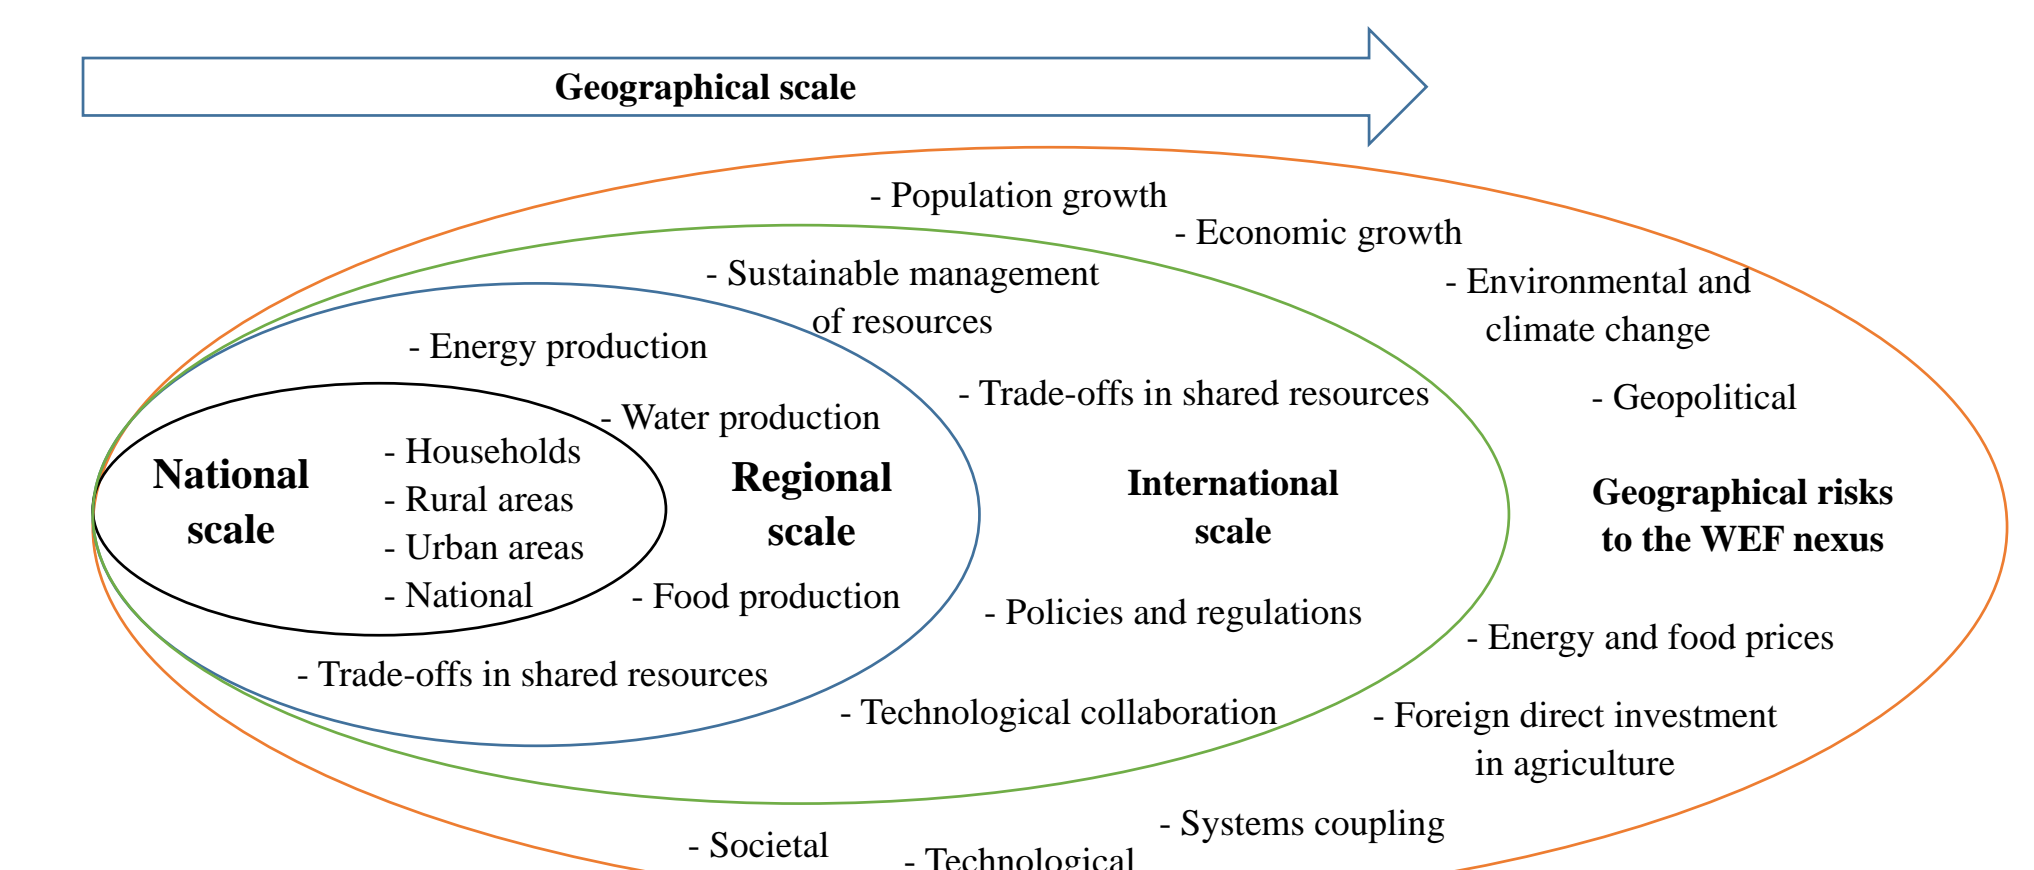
Geographical scale

- Population growth

- Economic growth

- Environmental and climate change

- Geopolitical

- Sustainable management of resources

- Energy production

- Water production

- Trade-offs in shared resources

National scale

- Households
- Rural areas
- Urban areas
- National

Regional scale

International scale

Geographical risks to the WEF nexus

- Food production

- Policies and regulations

- Energy and food prices

- Trade-offs in shared resources

- Technological collaboration

- Foreign direct investment in agriculture

- Systems coupling

- Societal

- Technological